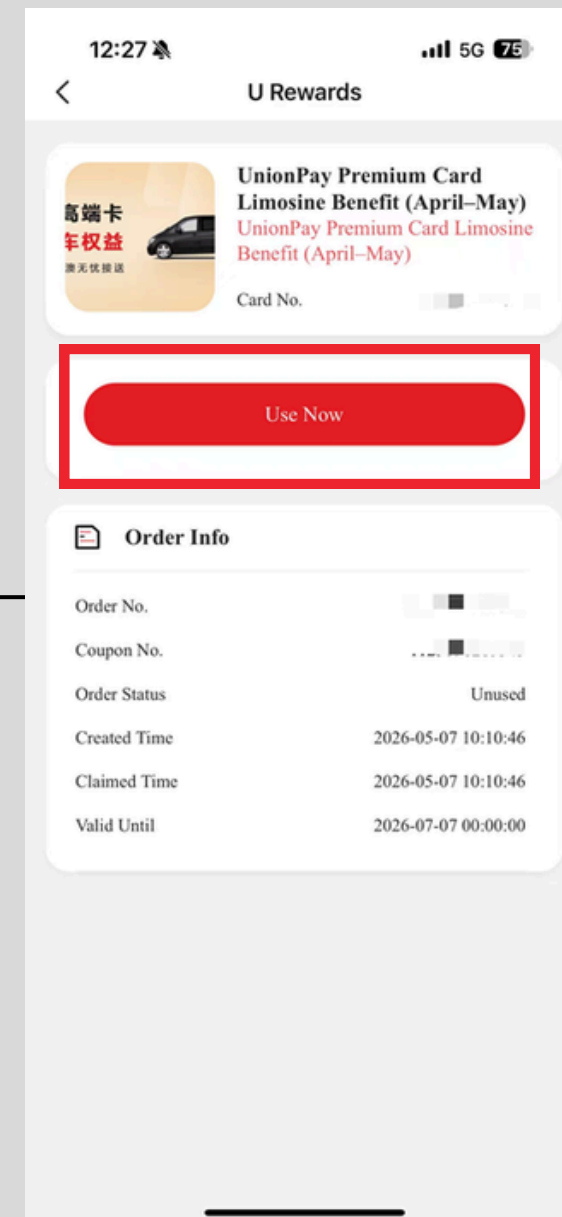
12:27

5G 75

U Rewards

高端卡
车权益
激无忧接送

UnionPay Premium Card Limosine Benefit (April–May)

UnionPay Premium Card Limosine Benefit (April–May)

Card No. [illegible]

Use Now

Order Info

| Order No. | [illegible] |
|---|---|
| Coupon No. | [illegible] |
| Order Status | Unused |
| Created Time | 2026-05-07 10:10:46 |
| Claimed Time | 2026-05-07 10:10:46 |
| Valid Until | 2026-07-07 00:00:00 |